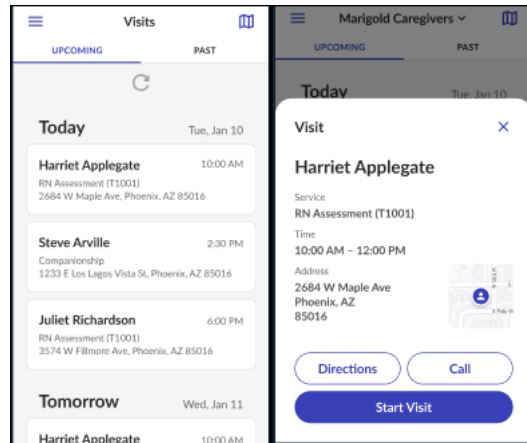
Visits

UPCOMING

PAST

Today

Tue, Jan 10

Harriet Applegate

10:00 AM

RN Assessment (T1001)

2684 W Maple Ave, Phoenix, AZ 85016

Steve Arville

2:30 PM

Companionship

1233 E Los Lagos Vista St, Phoenix, AZ 85016

Juliet Richardson

6:00 PM

RN Assessment (T1001)

3574 W Fillmore Ave, Phoenix, AZ 85016

Tomorrow

Wed, Jan 11

Harriet Applegate

10:00 AM

Marigold Caregivers

UPCOMING

PAST

Today

Tue, Jan 10

Visit

Harriet Applegate

Service

RN Assessment (T1001)

Time

10:00 AM – 12:00 PM

Address

2684 W Maple Ave
Phoenix, AZ
85016

Directions

Call

Start Visit